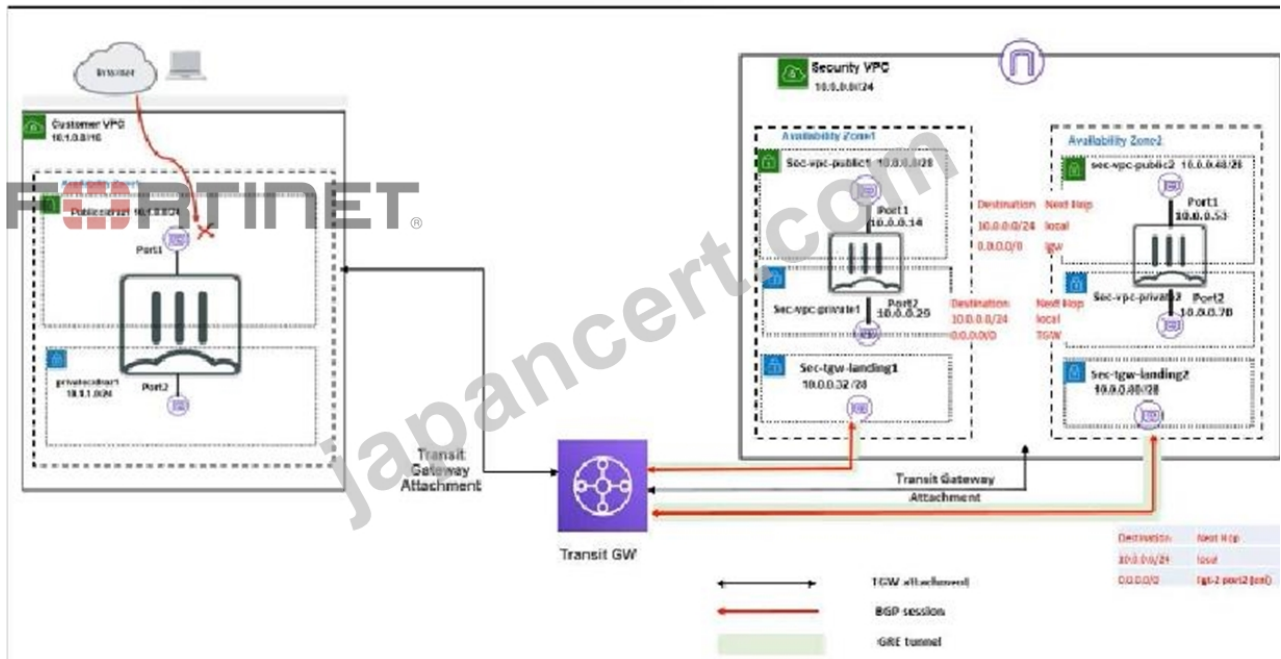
Internet

Customer VPC
10.1.0.0/16

Availability Zone
Publicsubnet 10.1.0.0/24
Port1

privatesubnet 10.1.1.0/24
Port2

F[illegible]RTINET®

Security VPC
10.0.0.0/24

Availability Zone1
Sec-vpc-public1 10.0.0.0/28
Port 1
10.0.0.14

Sec-vpc-private1
Port2
10.0.0.20

Sec-tgw-landing1
10.0.0.32/28

Destination Next Hop
10.0.0.0/24 local
0.0.0.0/0 igw

Destination Next Hop
10.0.0.0/24 local
0.0.0.0/0 TGW

Availability Zone2
sec-vpc-public2 10.0.0.48/28
Port1
10.0.0.53

Sec-vpc-private2
Port2
10.0.0.70

Sec-tgw-landing2
10.0.0.80/28

japancert.com

Transit Gateway Attachment

Transit GW

Transit Gateway Attachment

| Destination | Next Hop |
|---|---|
| 10.0.0.0/24 | local |
| 0.0.0.0/0 | fgt-2 port2 (eni) |

TGW attachment
BGP session
GRE tunnel